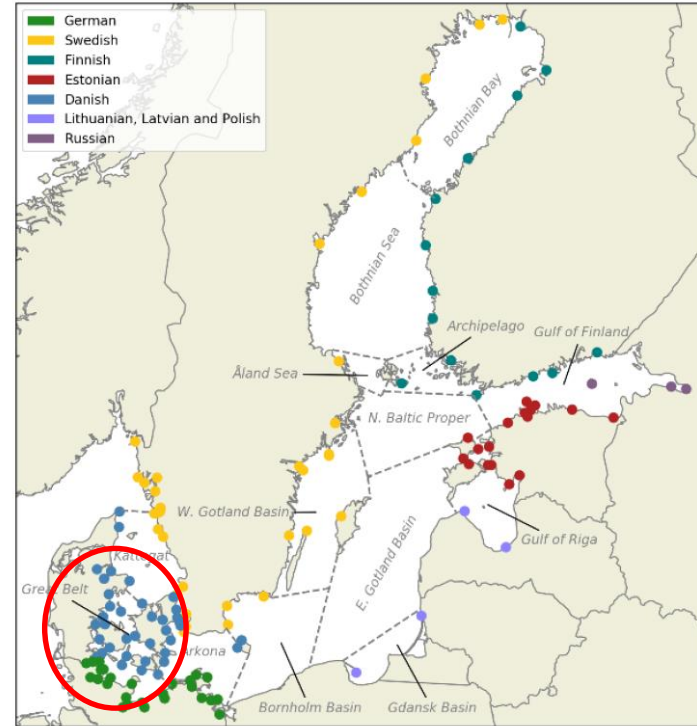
German
Swedish
Finnish
Estonian
Danish
Lithuanian, Latvian and Polish
Russian

Bothnian Bay
Bothnian Sea
Archipelago
Gulf of Finland
Åland Sea
N. Baltic Proper
W. Gotland Basin
Gulf of Riga
Kattegat
Great Belt
E. Gotland Basin
Arkona
Bornholm Basin
Gdansk Basin